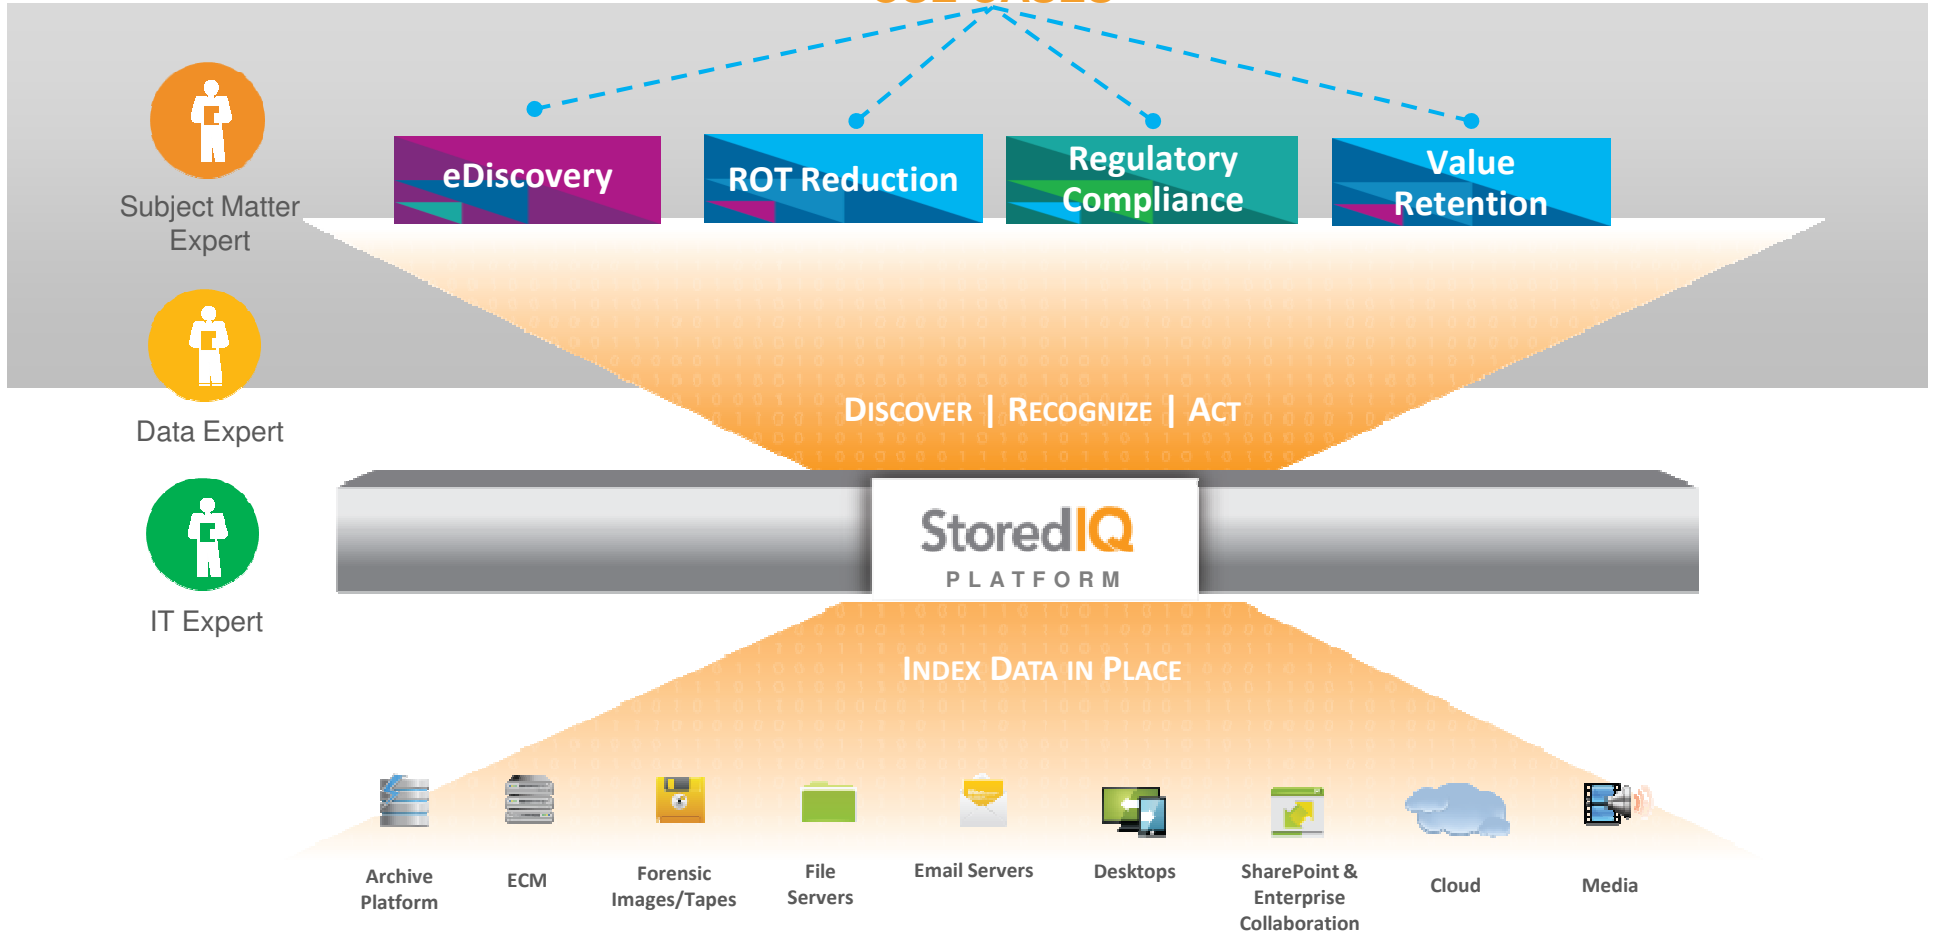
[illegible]

Subject Matter Expert

eDiscovery

ROT Reduction

Regulatory Compliance

Value Retention

Data Expert

DISCOVER | RECOGNIZE | ACT

IT Expert

StoredIQ
PLATFORM

INDEX DATA IN PLACE

Archive Platform

ECM

Forensic Images/Tapes

File Servers

Email Servers

Desktops

SharePoint & Enterprise Collaboration

Cloud

Media